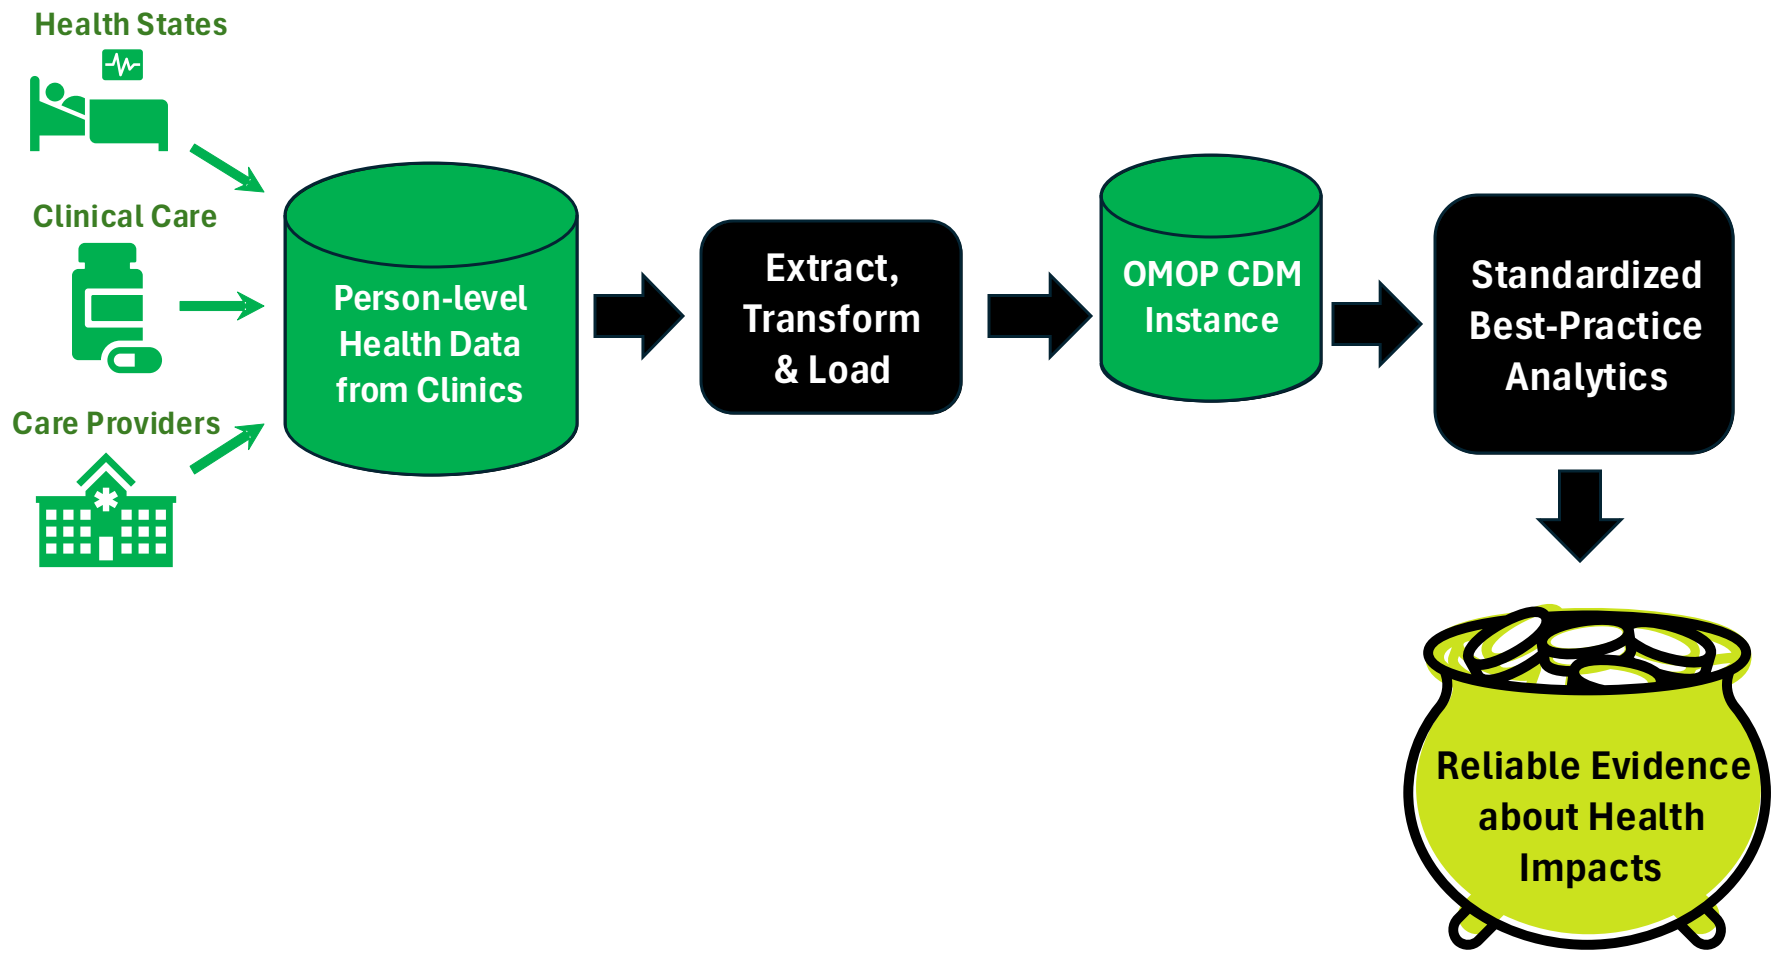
Health States

Clinical Care

Care Providers

Person-level Health Data from Clinics

Extract, Transform & Load

OMOP CDM Instance

Standardized Best-Practice Analytics

Reliable Evidence about Health Impacts